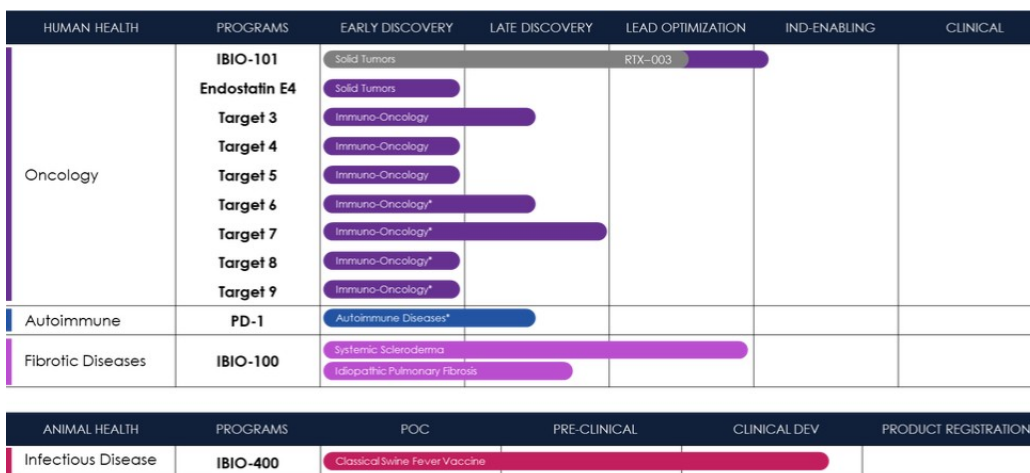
| HUMAN HEALTH | PROGRAMS | EARLY DISCOVERY | LATE DISCOVERY | LEAD OPTIMIZATION | IND-ENABLING | CLINICAL |
|---|---|---|---|---|---|---|
| Oncology | IBIO-101 | Solid Tumors RTX–003 | | | | |
| | Endostatin E4 | Solid Tumors | | | | |
| | Target 3 | Immuno-Oncology | | | | |
| | Target 4 | Immuno-Oncology | | | | |
| | Target 5 | Immuno-Oncology | | | | |
| | Target 6 | Immuno-Oncology* | | | | |
| | Target 7 | Immuno-Oncology* | | | | |
| | Target 8 | Immuno-Oncology* | | | | |
| | Target 9 | Immuno-Oncology* | | | | |
| Autoimmune | PD-1 | Autoimmune Diseases* | | | | |
| Fibrotic Diseases | IBIO-100 | Systemic Scleroderma<br>Idiopathic Pulmonary Fibrosis | | | | |

| ANIMAL HEALTH | PROGRAMS | POC | PRE-CLINICAL | CLINICAL DEV | PRODUCT REGISTRATION |
|---|---|---|---|---|---|
| Infectious Disease | IBIO-400 | Classical Swine Fever Vaccine | | | |